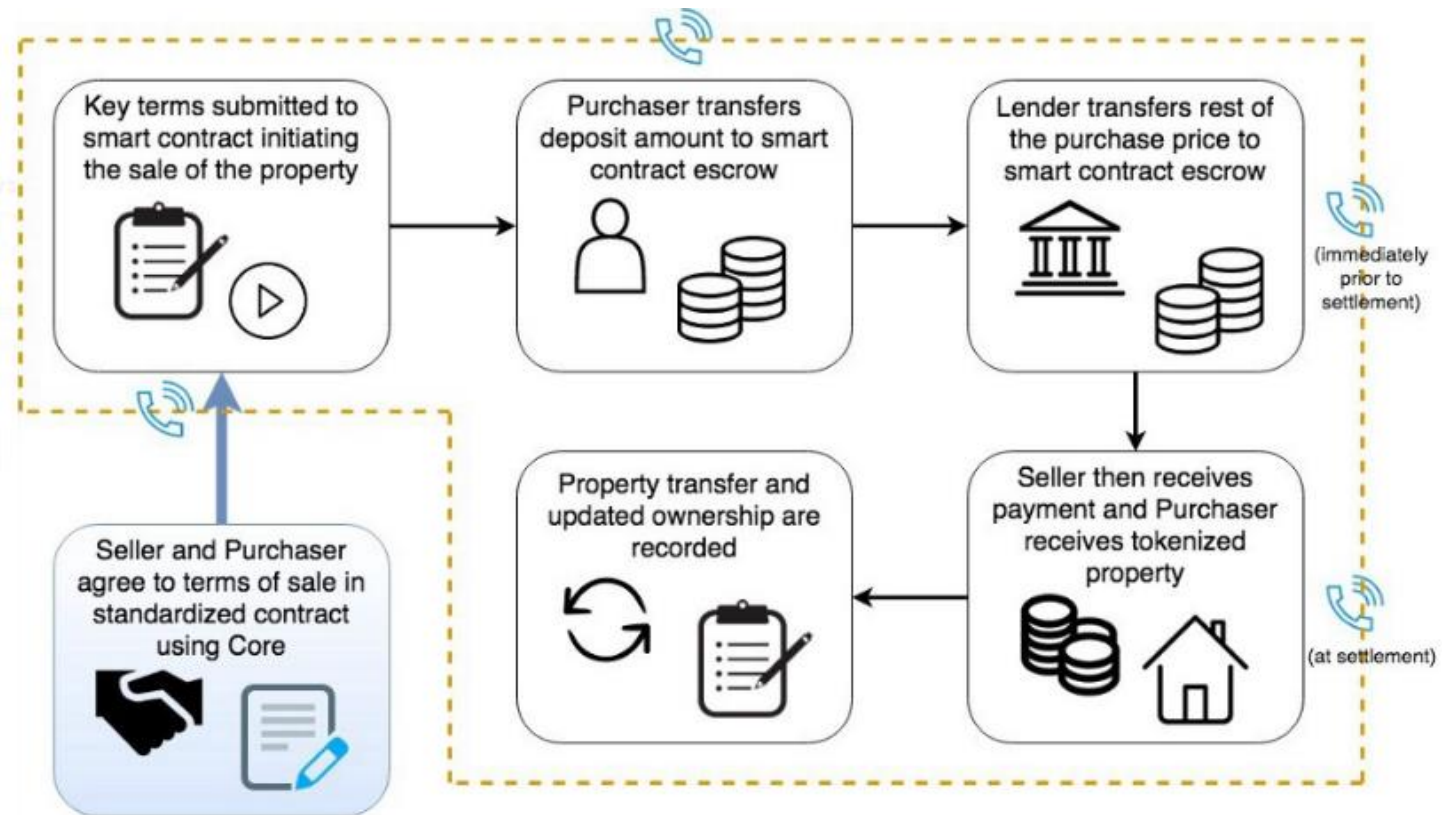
Key terms submitted to smart contract initiating the sale of the property

Purchaser transfers deposit amount to smart contract escrow

Lender transfers rest of the purchase price to smart contract escrow

(immediately prior to settlement)

Seller then receives payment and Purchaser receives tokenized property

(at settlement)

Property transfer and updated ownership are recorded

Seller and Purchaser agree to terms of sale in standardized contract using Core